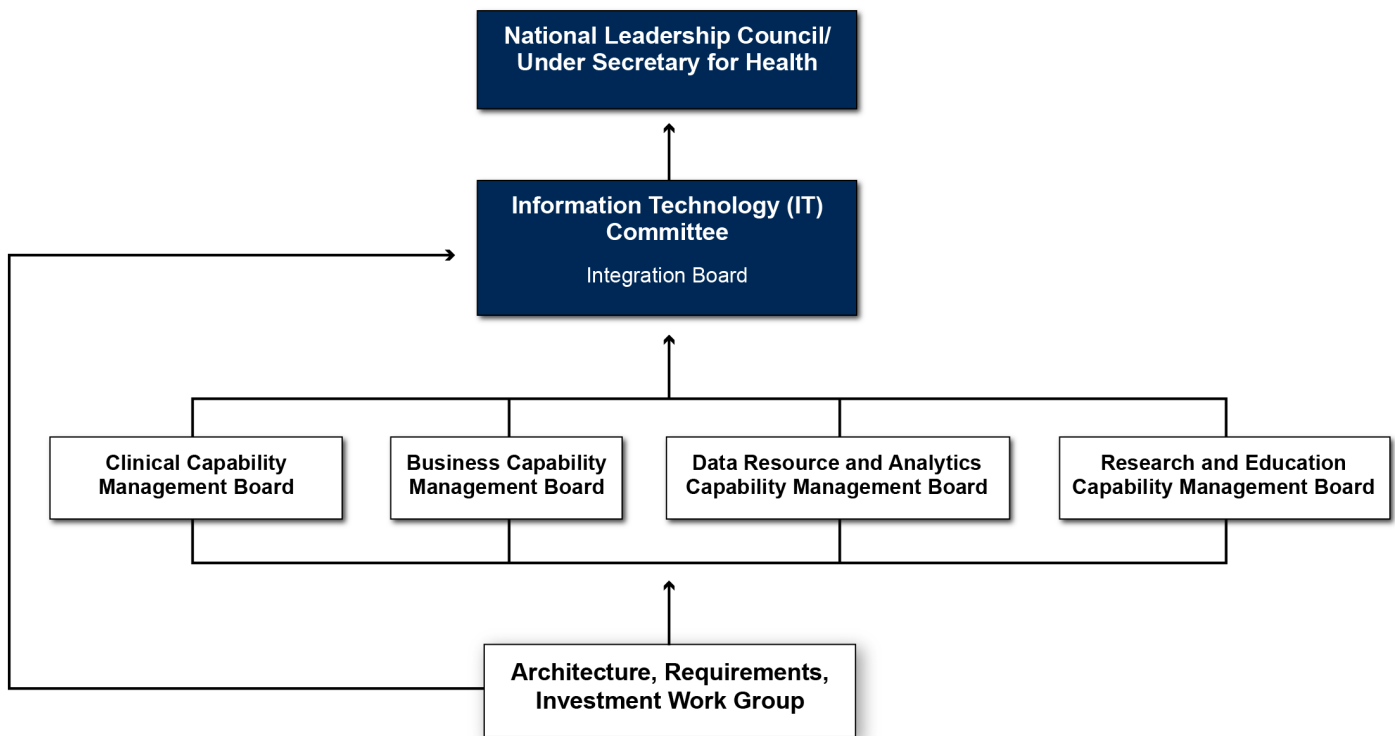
National Leadership Council/
Under Secretary for Health

Information Technology (IT) Committee

Integration Board

Clinical Capability Management Board

Business Capability Management Board

Data Resource and Analytics Capability Management Board

Research and Education Capability Management Board

Architecture, Requirements, Investment Work Group